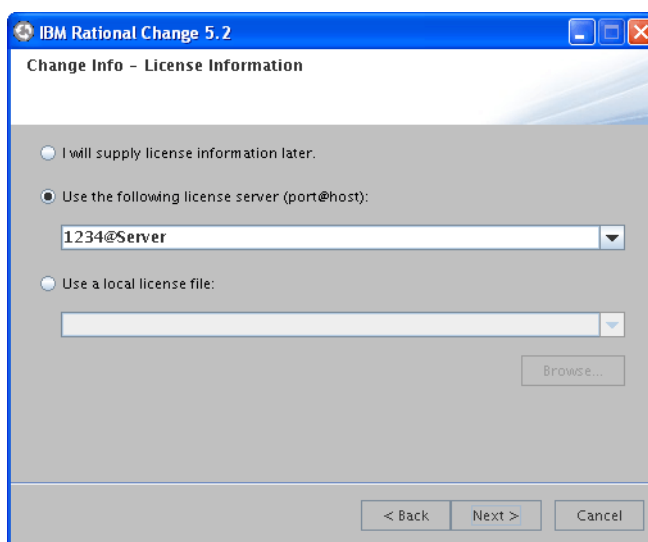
IBM Rational Change 5.2

Change Info - License Information

I will supply license information later.

Use the following license server (port@host):

1234@Server

Use a local license file:

Browse...

< Back

Next >

Cancel